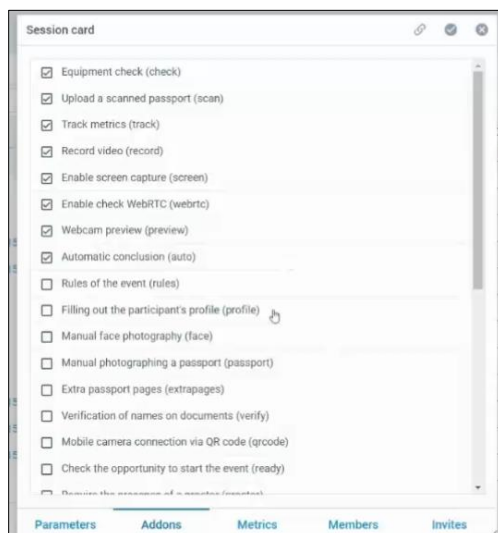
Session card

☑ Equipment check (check)
☑ Upload a scanned passport (scan)
☑ Track metrics (track)
☑ Record video (record)
☑ Enable screen capture (screen)
☑ Enable check WebRTC (webrtc)
☑ Webcam preview (preview)
☑ Automatic conclusion (auto)
☐ Rules of the event (rules)
☐ Filling out the participant's profile (profile)
☐ Manual face photography (face)
☐ Manual photographing a passport (passport)
☐ Extra passport pages (extrapages)
☐ Verification of names on documents (verify)
☐ Mobile camera connection via QR code (qrcode)
☐ Check the opportunity to start the event (ready)
☐ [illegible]

Parameters | Addons | Metrics | Members | Invites